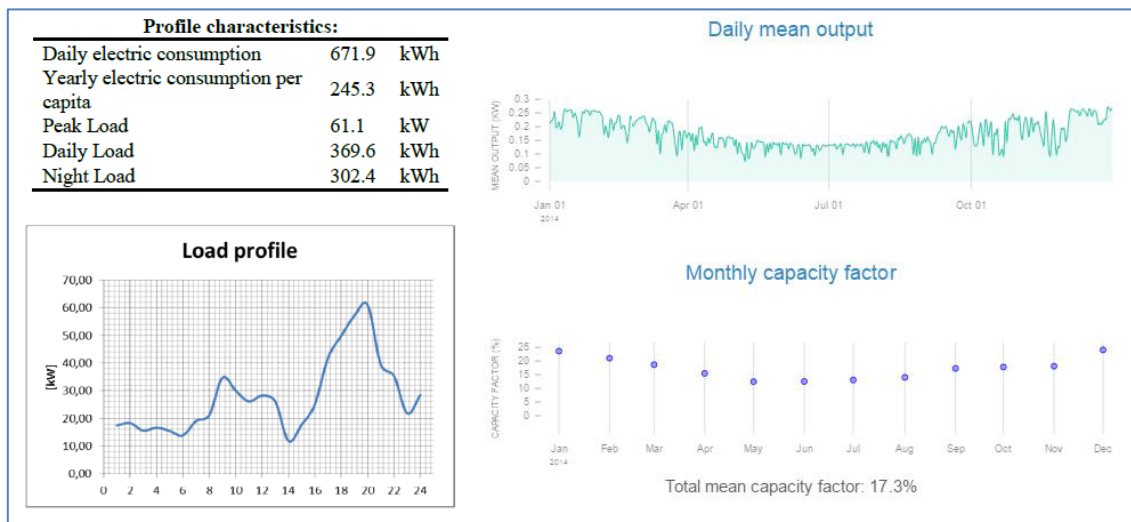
Profile characteristics:

| | | |
|---|---|---|
| Daily electric consumption | 671.9 | kWh |
| Yearly electric consumption per capita | 245.3 | kWh |
| Peak Load | 61.1 | kW |
| Daily Load | 369.6 | kWh |
| Night Load | 302.4 | kWh |

Load profile

70,00
60,00
50,00
40,00
30,00
20,00
10,00
0,00

[kW]

0 2 4 6 8 10 12 14 16 18 20 22 24

Daily mean output

MEAN OUTPUT (KW)

0.3
0.25
0.2
0.15
0.1
0.05
0

Jan 01
2014
Apr 01
Jul 01
Oct 01

Monthly capacity factor

CAPACITY FACTOR (%)

25
20
15
10
5
0

Jan
2014
Feb
Mar
Apr
May
Jun
Jul
Aug
Sep
Oct
Nov
Dec

Total mean capacity factor: 17.3%